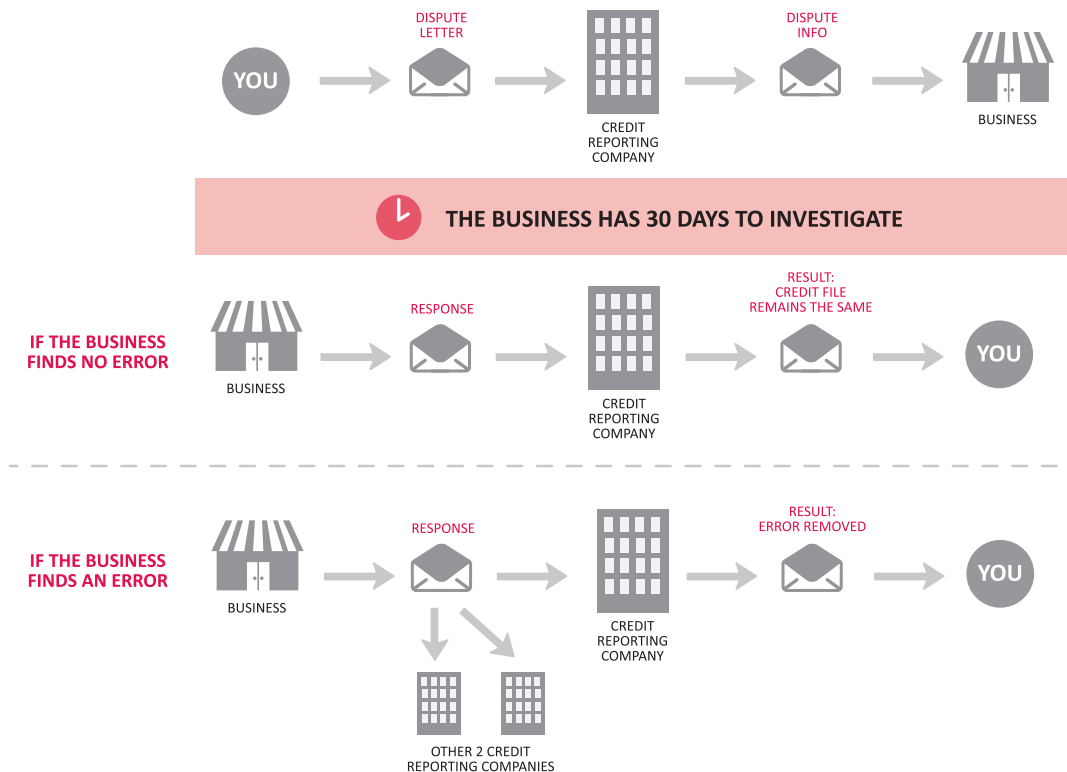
DISPUTE LETTER

DISPUTE INFO

YOU

CREDIT REPORTING COMPANY

BUSINESS

THE BUSINESS HAS 30 DAYS TO INVESTIGATE

IF THE BUSINESS FINDS NO ERROR

RESPONSE

RESULT: CREDIT FILE REMAINS THE SAME

BUSINESS

CREDIT REPORTING COMPANY

YOU

IF THE BUSINESS FINDS AN ERROR

RESPONSE

RESULT: ERROR REMOVED

BUSINESS

CREDIT REPORTING COMPANY

YOU

OTHER 2 CREDIT REPORTING COMPANIES